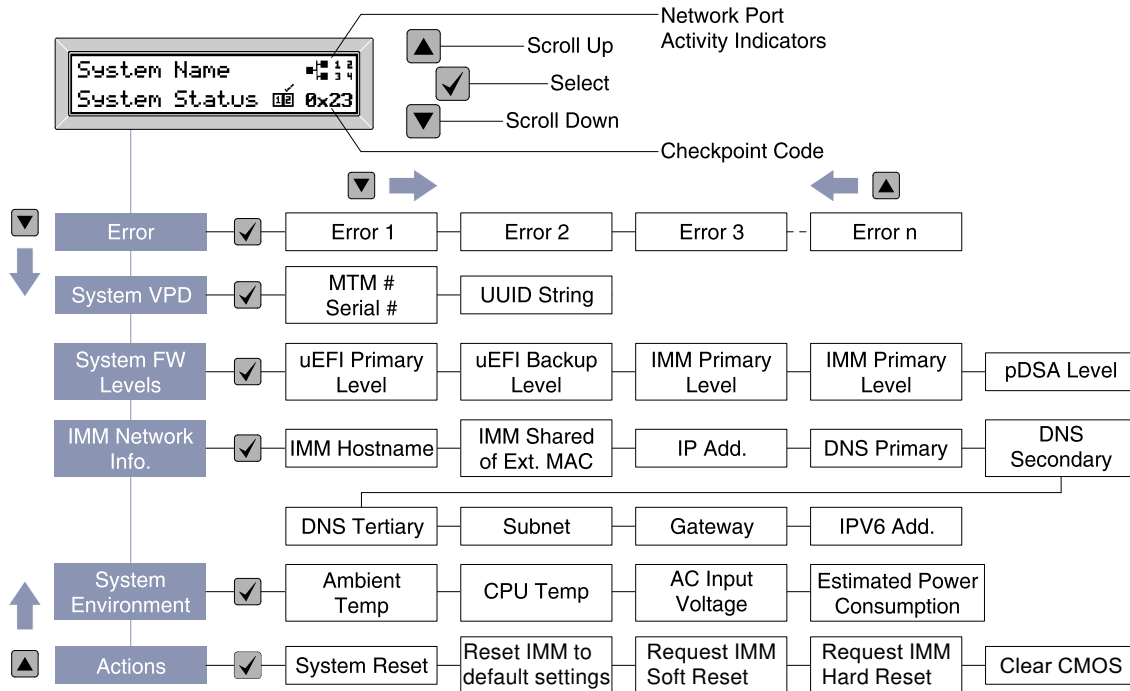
System Name 1 2 3 4
System Status 0x23

Network Port Activity Indicators
Scroll Up
Select
Scroll Down
Checkpoint Code

Error
Error 1
Error 2
Error 3
Error n

System VPD
MTM # Serial #
UUID String

System FW Levels
uEFI Primary Level
uEFI Backup Level
IMM Primary Level
IMM Primary Level
pDSA Level

IMM Network Info.
IMM Hostname
IMM Shared of Ext. MAC
IP Add.
DNS Primary
DNS Secondary
DNS Tertiary
Subnet
Gateway
IPV6 Add.

System Environment
Ambient Temp
CPU Temp
AC Input Voltage
Estimated Power Consumption

Actions
System Reset
Reset IMM to default settings
Request IMM Soft Reset
Request IMM Hard Reset
Clear CMOS